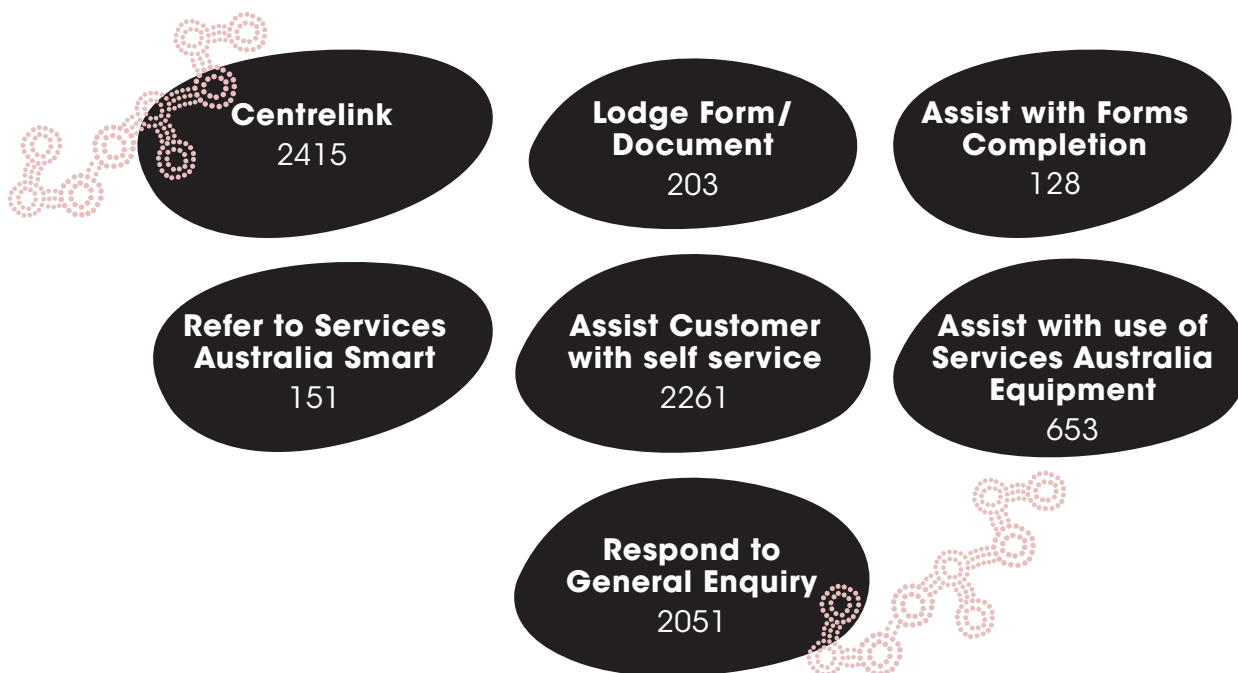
Centrelink
2415

Lodge Form/ Document
203

Assist with Forms Completion
128

Refer to Services Australia Smart
151

Assist Customer with self service
2261

Assist with use of Services Australia Equipment
653

Respond to General Enquiry
2051